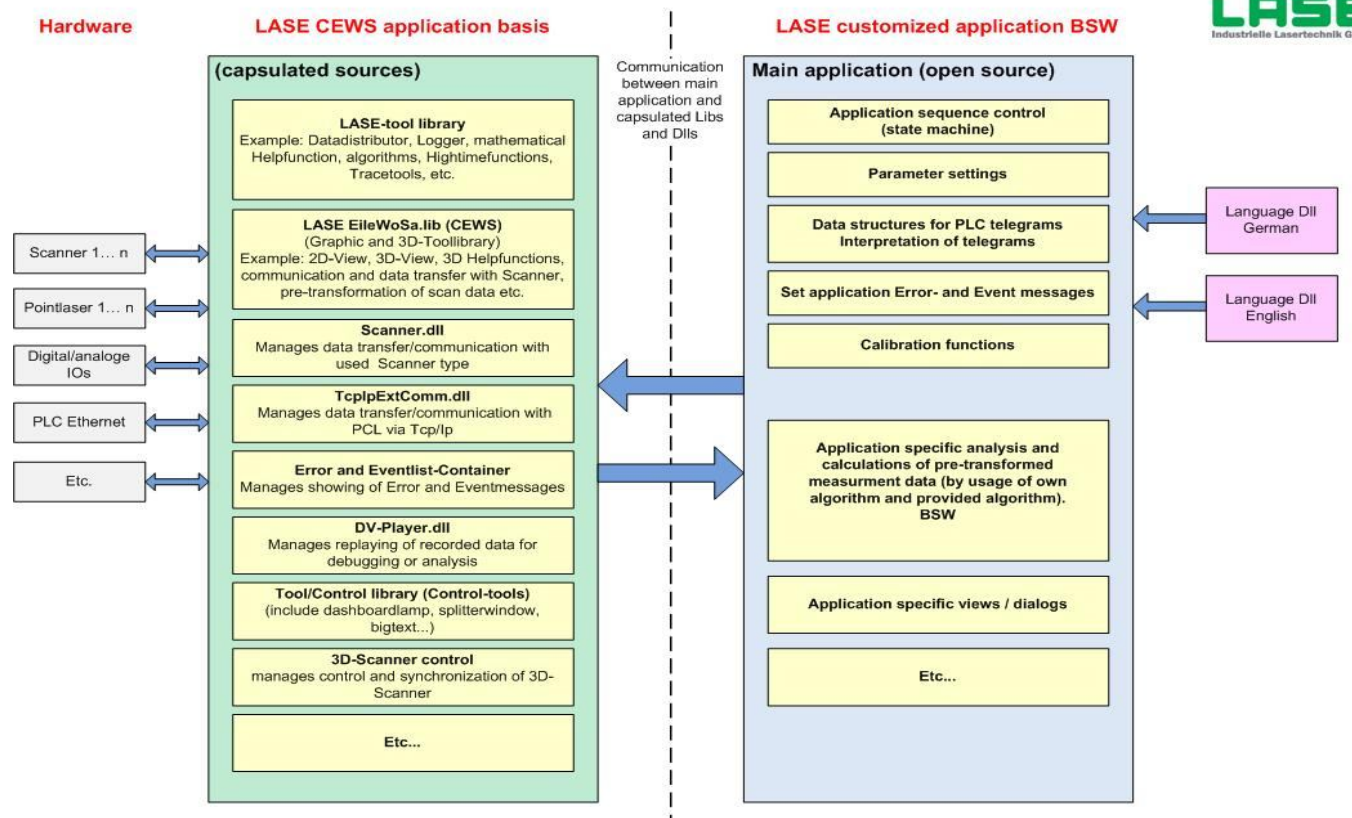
Hardware

LASE CEWS application basis

LASE customized application BSW

LASE
Industrielle Lasertechnik G

(capsulated sources)

Communication between main application and capsulated Libs and Dlls

Main application (open source)

LASE-tool library
Example: Datadistributor, Logger, mathematical Helpfunction, algorithms, Hightimefunctions, Tracetools, etc.

LASE EileWoSa.lib (CEWS)
(Graphic and 3D-Toollibrary)
Example: 2D-View, 3D-View, 3D Helpfunctions, communication and data transfer with Scanner, pre-transformation of scan data etc.

Scanner.dll
Manages data transfer/communication with used Scanner type

TcpIpExtComm.dll
Manages data transfer/communication with PCL via Tcp/Ip

Error and Eventlist-Container
Manages showing of Error and Eventmessages

DV-Player.dll
Manages replaying of recorded data for debugging or analysis

Tool/Control library (Control-tools)
(include dashboardlamp, splitterwindow, bigtext...)

3D-Scanner control
manages control and synchronization of 3D-Scanner

Etc...

Scanner 1… n

Pointlaser 1… n

Digital/analoge IOs

PLC Ethernet

Etc.

Application sequence control
(state machine)

Parameter settings

Data structures for PLC telegrams
Interpretation of telegrams

Set application Error- and Event messages

Calibration functions

Application specific analysis and calculations of pre-transformed measurment data (by usage of own algorithm and provided algorithm).
BSW

Application specific views / dialogs

Etc...

Language Dll
German

Language Dll
English